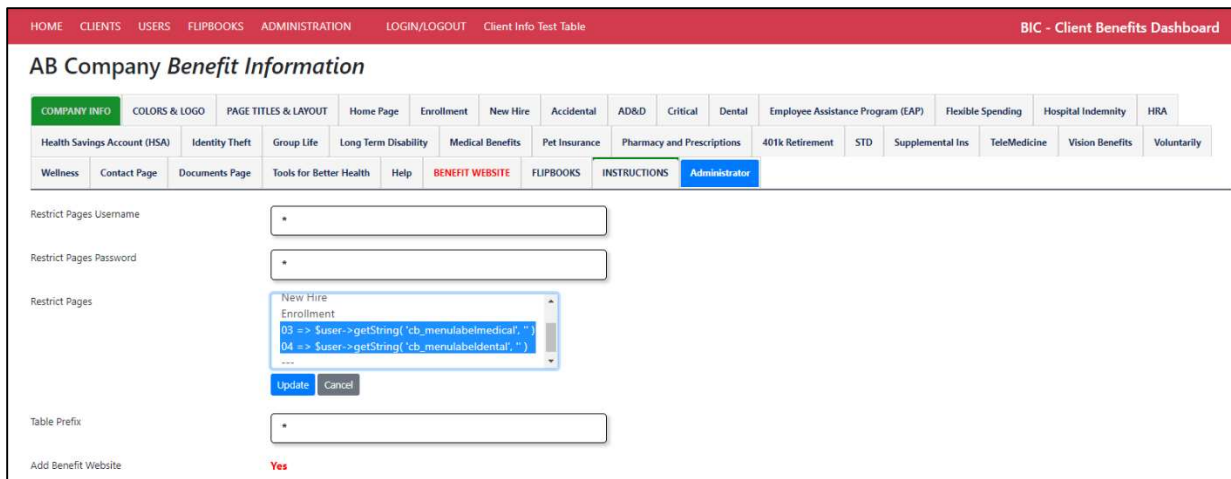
HOME CLIENTS USERS FLIPBOOKS ADMINISTRATION LOGIN/LOGOUT Client Info Test Table

BIC - Client Benefits Dashboard

AB Company *Benefit Information*

COMPANY INFO | COLORS & LOGO | PAGE TITLES & LAYOUT | Home Page | Enrollment | New Hire | Accidental | AD&D | Critical | Dental | Employee Assistance Program (EAP) | Flexible Spending | Hospital Indemnity | HRA

Health Savings Account (HSA) | Identity Theft | Group Life | Long Term Disability | Medical Benefits | Pet Insurance | Pharmacy and Prescriptions | 401k Retirement | STD | Supplemental Ins | TeleMedicine | Vision Benefits | Voluntarily

Wellness | Contact Page | Documents Page | Tools for Better Health | Help | BENEFIT WEBSITE | FLIPBOOKS | INSTRUCTIONS | Administrator

Restrict Pages Username *

Restrict Pages Password *

Restrict Pages
New Hire
Enrollment
03 => $user->getString( 'cb_menulabelmedical', '' )
04 => $user->getString( 'cb_menulabeldental', '' )
---

Update Cancel

Table Prefix *

Add Benefit Website Yes